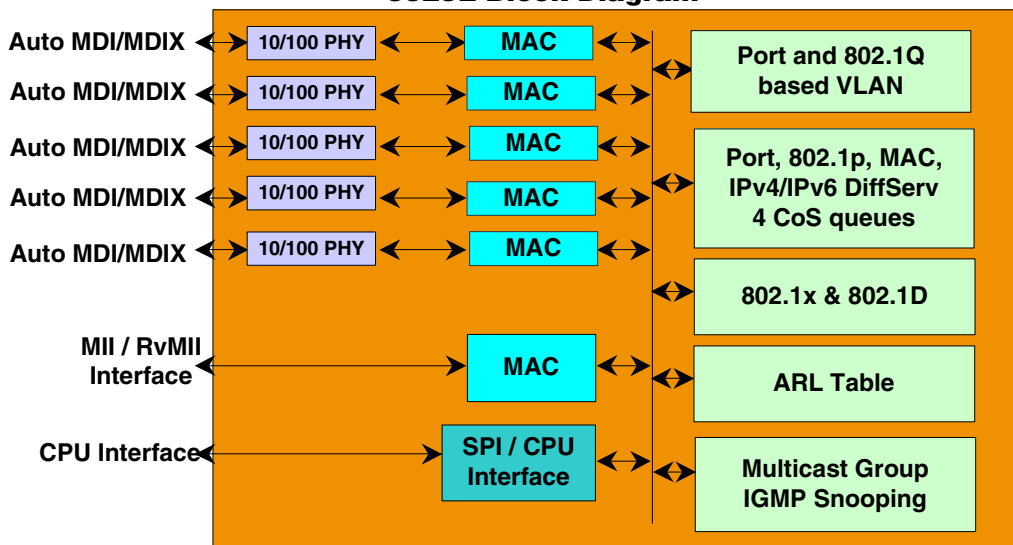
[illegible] Block Diagram

Auto MDI/MDIX
10/100 PHY
MAC

Auto MDI/MDIX
10/100 PHY
MAC

Auto MDI/MDIX
10/100 PHY
MAC

Auto MDI/MDIX
10/100 PHY
MAC

Auto MDI/MDIX
10/100 PHY
MAC

MII / RvMII Interface
MAC

CPU Interface
SPI / CPU Interface

Port and 802.1Q based VLAN

Port, 802.1p, MAC, IPv4/IPv6 DiffServ 4 CoS queues

802.1x & 802.1D

ARL Table

Multicast Group IGMP Snooping